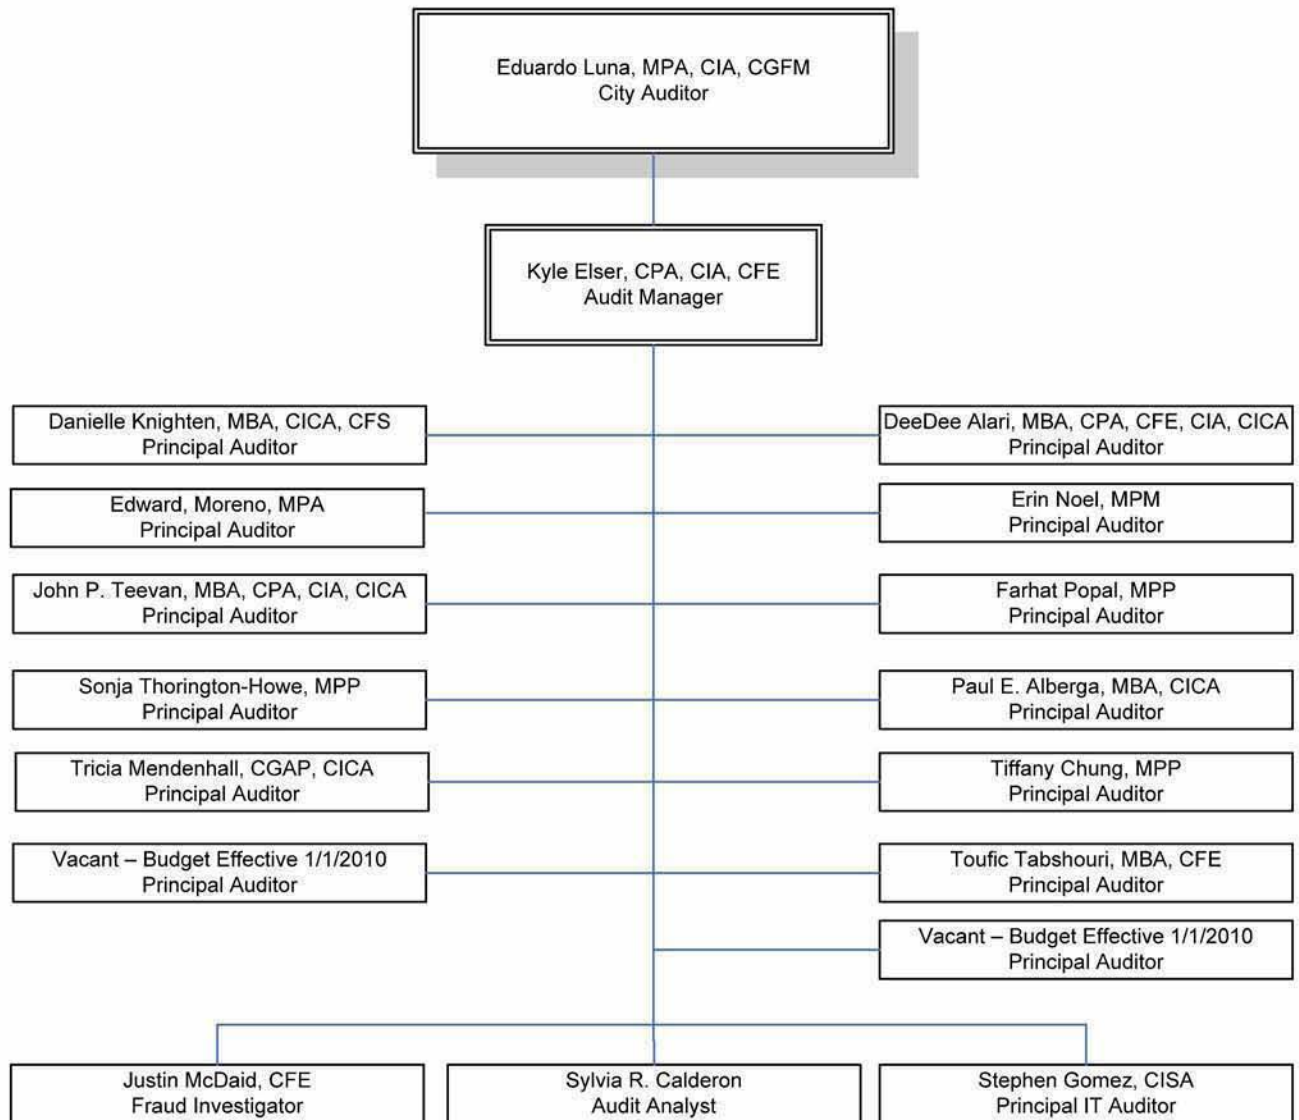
Eduardo Luna, MPA, CIA, CGFM
City Auditor

Kyle Elser, CPA, CIA, CFE
Audit Manager

Danielle Knighten, MBA, CICA, CFS
Principal Auditor

DeeDee Alari, MBA, CPA, CFE, CIA, CICA
Principal Auditor

Edward, Moreno, MPA
Principal Auditor

Erin Noel, MPM
Principal Auditor

John P. Teevan, MBA, CPA, CIA, CICA
Principal Auditor

Farhat Popal, MPP
Principal Auditor

Sonja Thorington-Howe, MPP
Principal Auditor

Paul E. Alberga, MBA, CICA
Principal Auditor

Tricia Mendenhall, CGAP, CICA
Principal Auditor

Tiffany Chung, MPP
Principal Auditor

Vacant – Budget Effective 1/1/2010
Principal Auditor

Toufic Tabshouri, MBA, CFE
Principal Auditor

Vacant – Budget Effective 1/1/2010
Principal Auditor

Justin McDaid, CFE
Fraud Investigator

Sylvia R. Calderon
Audit Analyst

Stephen Gomez, CISA
Principal IT Auditor